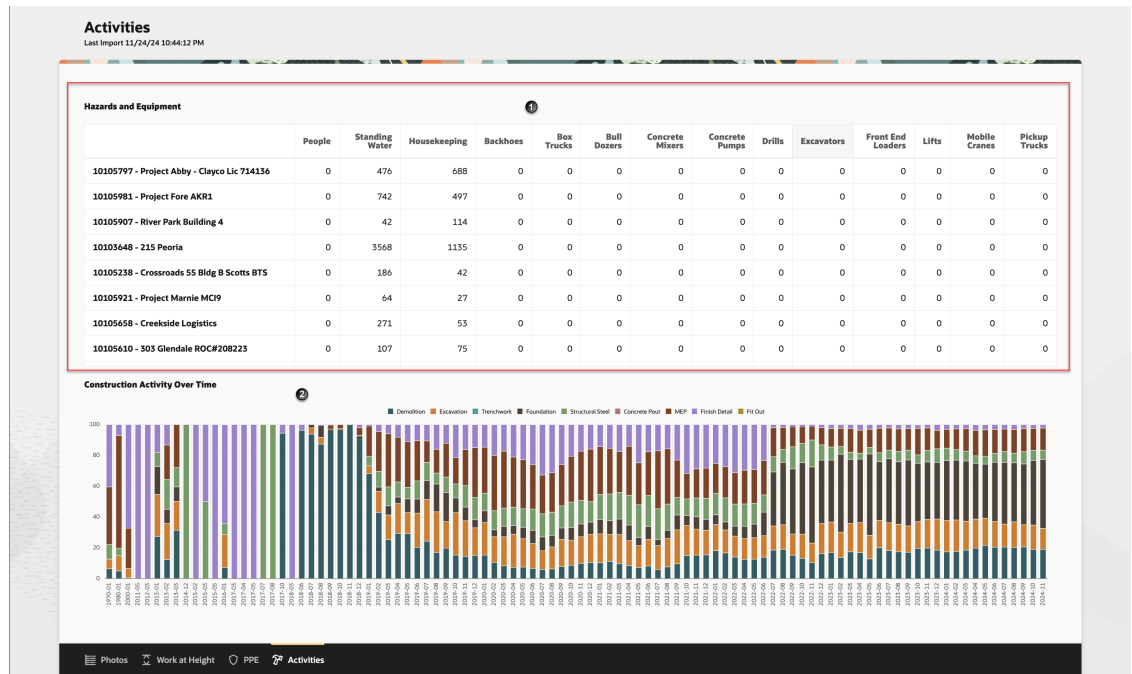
Activities
Last Import 11/24/24 10:44:12 PM

Hazards and Equipment

1

| | People | Standing Water | Housekeeping | Backhoes | Box Trucks | Bull Dozers | Concrete Mixers | Concrete Pumps | Drills | Excavators | Front End Loaders | Lifts | Mobile Cranes | Pickup Trucks |
|---|---|---|---|---|---|---|---|---|---|---|---|---|---|---|
| 10105797 - Project Abby - Clayco Lic 714136 | 0 | 476 | 688 | 0 | 0 | 0 | 0 | 0 | 0 | 0 | 0 | 0 | 0 | 0 |
| 10105981 - Project Fore AKR1 | 0 | 742 | 497 | 0 | 0 | 0 | 0 | 0 | 0 | 0 | 0 | 0 | 0 | 0 |
| 10105907 - River Park Building 4 | 0 | 42 | 114 | 0 | 0 | 0 | 0 | 0 | 0 | 0 | 0 | 0 | 0 | 0 |
| 10103648 - 215 Peoria | 0 | 3568 | 1135 | 0 | 0 | 0 | 0 | 0 | 0 | 0 | 0 | 0 | 0 | 0 |
| 10105238 - Crossroads 55 Bldg B Scotts BTS | 0 | 186 | 42 | 0 | 0 | 0 | 0 | 0 | 0 | 0 | 0 | 0 | 0 | 0 |
| 10105921 - Project Marnie MCI9 | 0 | 64 | 27 | 0 | 0 | 0 | 0 | 0 | 0 | 0 | 0 | 0 | 0 | 0 |
| 10105658 - Creekside Logistics | 0 | 271 | 53 | 0 | 0 | 0 | 0 | 0 | 0 | 0 | 0 | 0 | 0 | 0 |
| 10105610 - 303 Glendale ROC#208223 | 0 | 107 | 75 | 0 | 0 | 0 | 0 | 0 | 0 | 0 | 0 | 0 | 0 | 0 |

Construction Activity Over Time

2

Demolition Excavation Trenchwork Foundation Structural Steel Concrete Pour MEP Finish Detail Fit Out

100 80 60 40 20 0

1970-01 1980-01 2000-01 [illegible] 2012-05 2013-01 2013-05 2014-12 2015-01 2015-03 2015-05 2015-05 2016-03 2016-05 2017-01 2017-04 2017-05 2017-07 2017-08 2017-10 2018-01 2018-05 2018-06 2018-07 2018-08 2018-09 2018-10 2018-11 2018-12 2019-01 2019-02 2019-03 2019-04 2019-05 2019-06 2019-07 2019-08 2019-09 2019-10 2019-11 2019-12 2020-01 2020-02 2020-03 2020-04 2020-05 2020-06 2020-07 2020-08 2020-09 2020-10 2020-11 2020-12 2021-01 2021-02 2021-03 2021-04 2021-05 2021-06 2021-07 2021-08 2021-09 2021-10 2021-11 2021-12 2022-01 2022-02 2022-03 2022-04 2022-05 2022-06 2022-07 2022-08 2022-09 2022-10 2022-11 2022-12 2023-01 2023-02 2023-03 2023-04 2023-05 2023-06 2023-07 2023-08 2023-09 2023-10 2023-11 2023-12 2024-01 2024-02 2024-03 2024-04 2024-05 2024-06 2024-07 2024-08 2024-09 2024-10 2024-11

Photos Work at Height PPE Activities